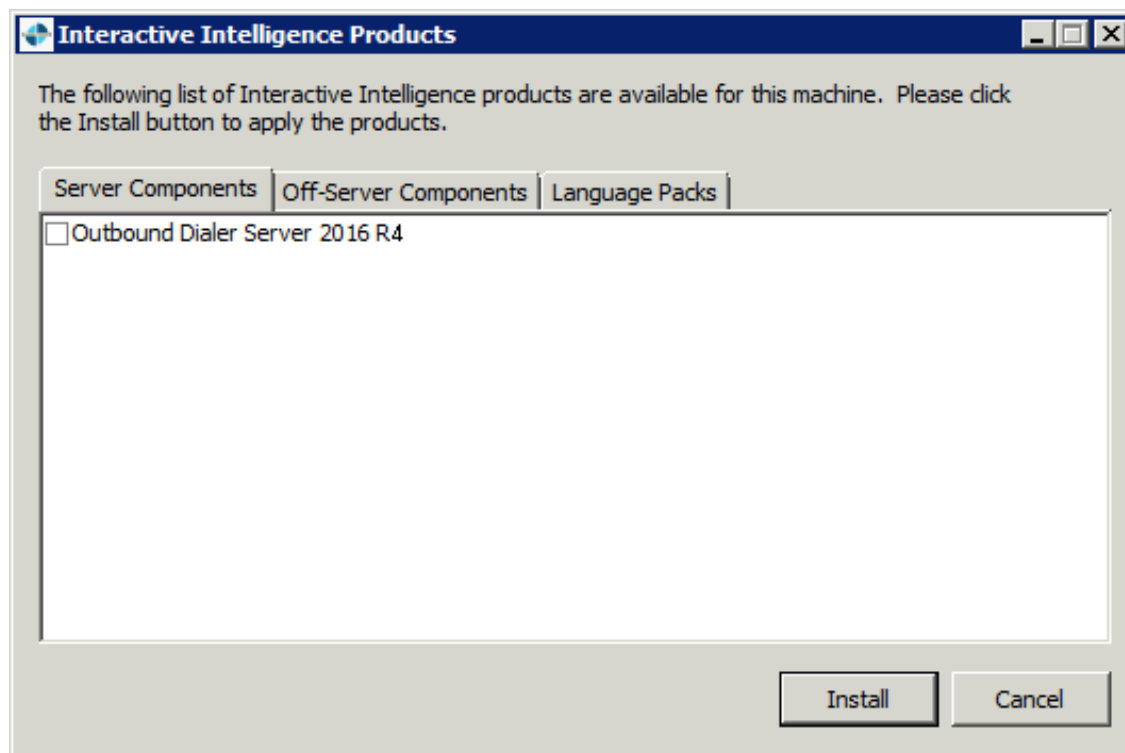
Interactive Intelligence Products

The following list of Interactive Intelligence products are available for this machine. Please click the Install button to apply the products.

Server Components | Off-Server Components | Language Packs

Outbound Dialer Server 2016 R4

Install

Cancel